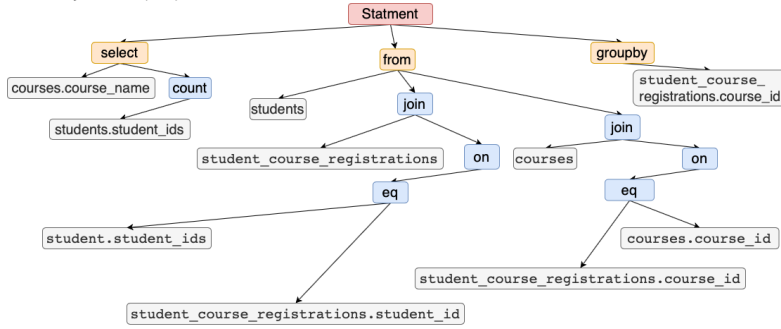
Statment

select

from

groupby

courses.course_name

count

students

join

student_course_registrations.course_id

students.student_ids

student_course_registrations

on

join

courses

on

eq

eq

student.student_ids

courses.course_id

student_course_registrations.course_id

student_course_registrations.student_id